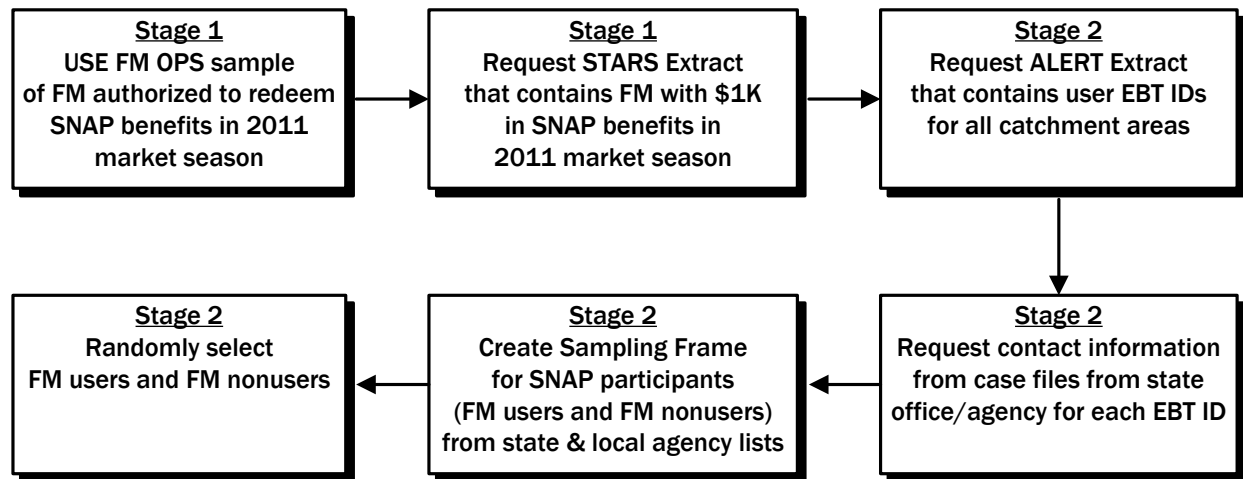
Stage 1
USE FM OPS sample of FM authorized to redeem SNAP benefits in 2011 market season

Stage 1
Request STARS Extract that contains FM with $1K in SNAP benefits in 2011 market season

Stage 2
Request ALERT Extract that contains user EBT IDs for all catchment areas

Stage 2
Request contact information from case files from state office/agency for each EBT ID

Stage 2
Create Sampling Frame for SNAP participants (FM users and FM nonusers) from state & local agency lists

Stage 2
Randomly select FM users and FM nonusers